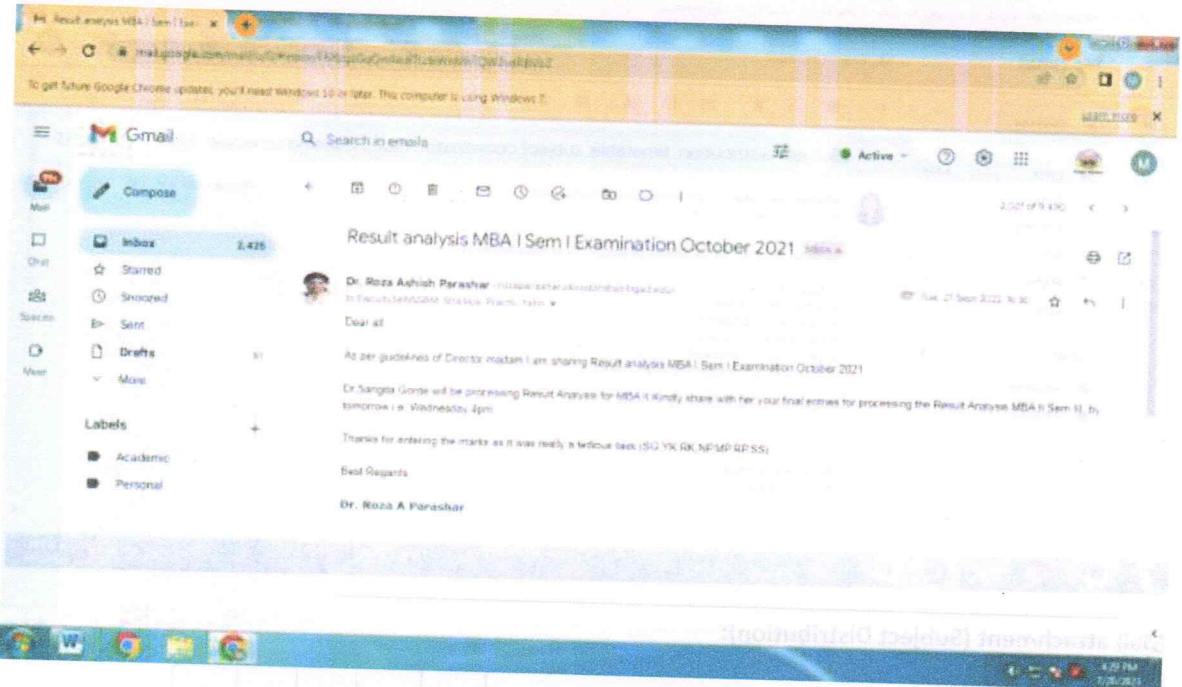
Result analysis MBA I Sem I Exa ×

mail.google.com/mail/u/0/#inbox/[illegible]

To get future Google Chrome updates, you'll need Windows 10 or later. This computer is using Windows 7.

Learn more ×

Gmail

Search in emails

Active

Mail

Chat

Spaces

Meet

Compose

Inbox 2,425

Starred

Snoozed

Sent

Drafts

More

Labels

Academic

Personal

2,027 of 9,490

Result analysis MBA I Sem I Examination October 2021 Inbox ×

Dr. Roza Ashish Parashar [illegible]

to FacultySeMSBM, Shalaka, Prachi, Rahul ▾

Tue, 21 Sept 2021, 16:30

Dear all

As per guidelines of Director madam I am sharing Result analysis MBA I Sem I Examination October 2021

Dr Sangita Gorde will be processing Result Analysis for MBA II Kindly share with her your final entries for processing the Result Analysis MBA II Sem III, by tomorrow i.e. Wednesday 4pm

Thanks for entering the marks as it was really a tedious task (SG YK RK NPMP RP SS)

Best Regards

Dr. Roza A Parashar

4:29 PM
7/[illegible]/2023